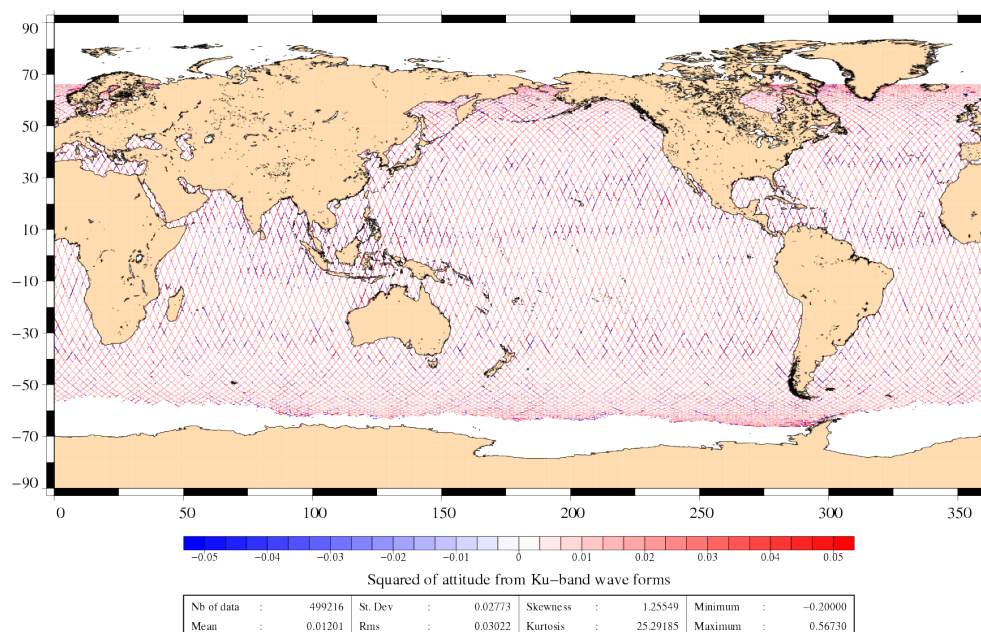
90
70
50
30
10
−10
−30
−50
−70
−90

0 50 100 150 200 250 300 350

−0.05 −0.04 −0.03 −0.02 −0.01 0 0.01 0.02 0.03 0.04 0.05

Squared of attitude from Ku−band wave forms

| Nb of data | : | 499216 | St. Dev | : | 0.02773 | Skewness | : | 1.25549 | Minimum | : | −0.20000 |
|---|---|---|---|---|---|---|---|---|---|---|---|
| Mean | : | 0.01201 | Rms | : | 0.03022 | Kurtosis | : | 25.29185 | Maximum | : | 0.56730 |